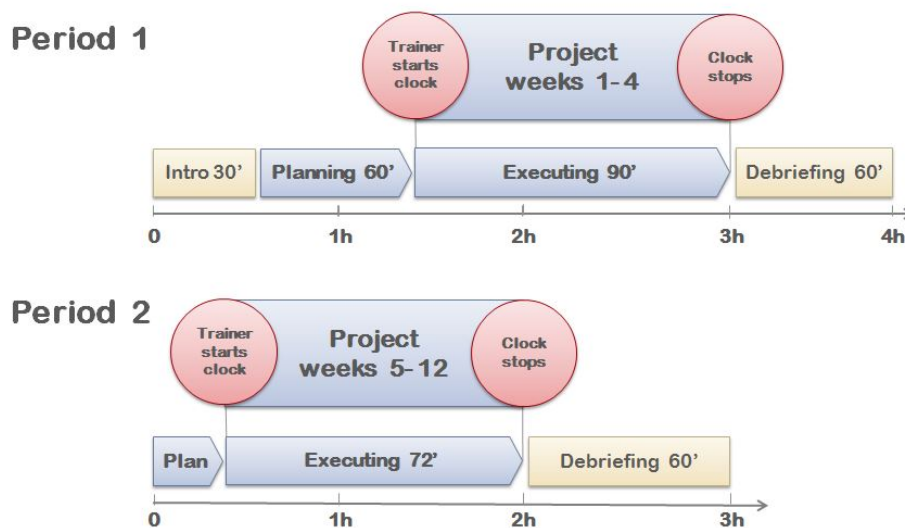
Period 1

Trainer starts clock

Project weeks 1-4

Clock stops

Intro 30'

Planning 60'

Executing 90'

Debriefing 60'

0

1h

2h

3h

4h

Period 2

Trainer starts clock

Project weeks 5-12

Clock stops

Plan

Executing 72'

Debriefing 60'

0

1h

2h

3h